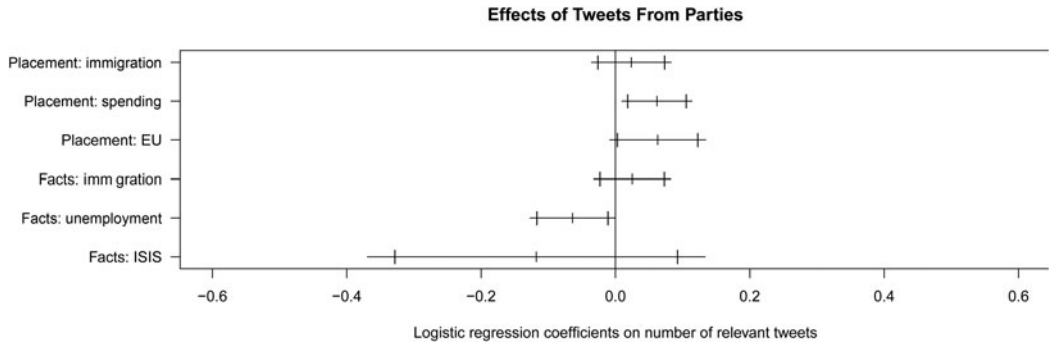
Effects of Tweets From Parties

Placement: immigration

Placement: spending

Placement: EU

Facts: imm gration

Facts: unemployment

Facts: ISIS

−0.6
−0.4
−0.2
0.0
0.2
0.4
0.6

Logistic regression coefficients on number of relevant tweets